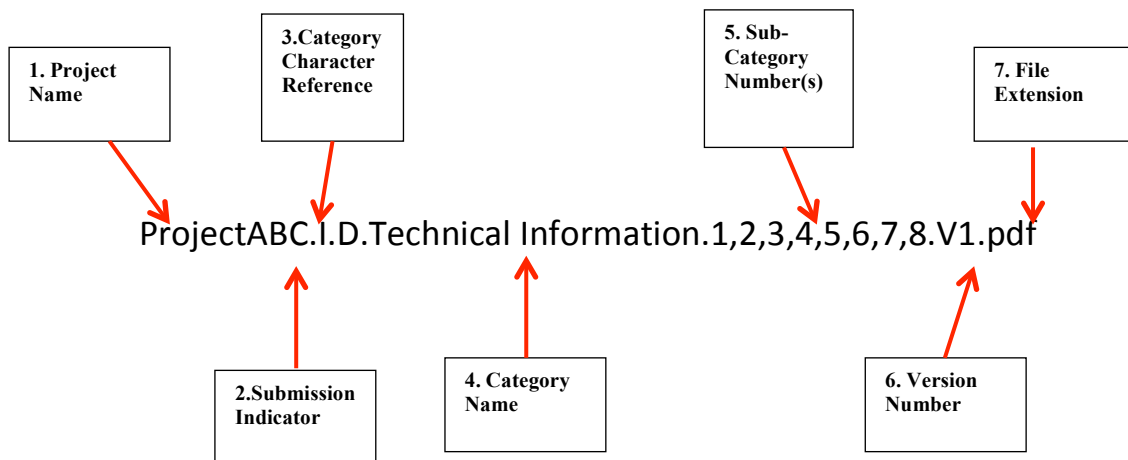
1. Project Name

3.Category Character Reference

5. Sub-Category Number(s)

7. File Extension

ProjectABC.I.D.Technical Information.1,2,3,4,5,6,7,8.V1.pdf

2.Submission Indicator

4. Category Name

6. Version Number